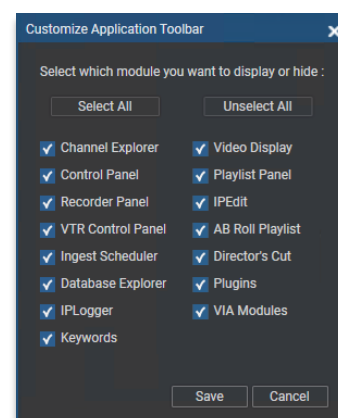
Customize Application Toolbar

Select which module you want to display or hide :

Select All

Unselect All

Channel Explorer
Control Panel
Recorder Panel
VTR Control Panel
Ingest Scheduler
Database Explorer
IPLogger
Keywords

Video Display
Playlist Panel
IPEdit
AB Roll Playlist
Director's Cut
Plugins
VIA Modules

Save

Cancel